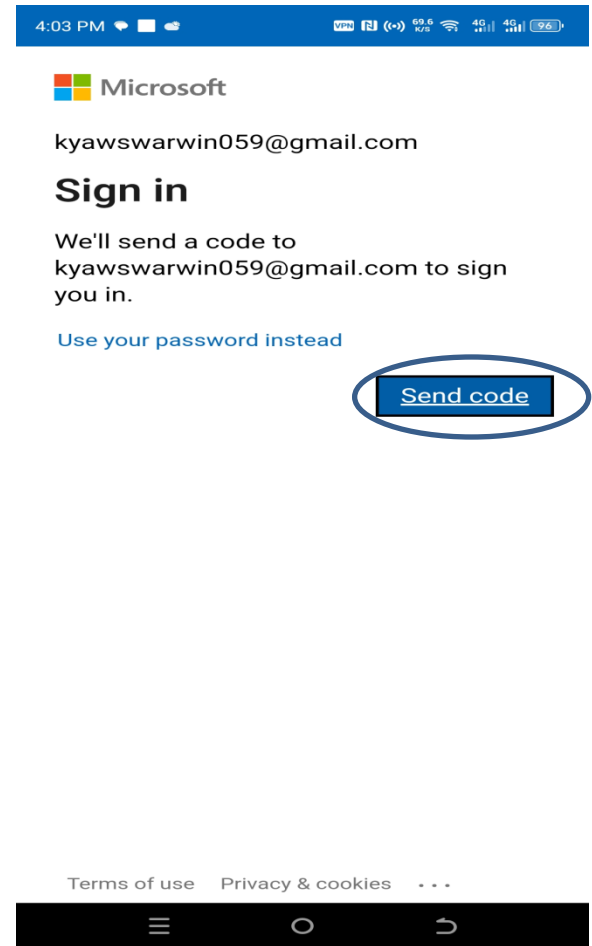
4:03 PM VPN 69.6 K/S 4G 4G 96

Microsoft

kyawswarwin059@gmail.com

Sign in

We'll send a code to kyawswarwin059@gmail.com to sign you in.

Use your password instead

Send code

Terms of use Privacy & cookies ...